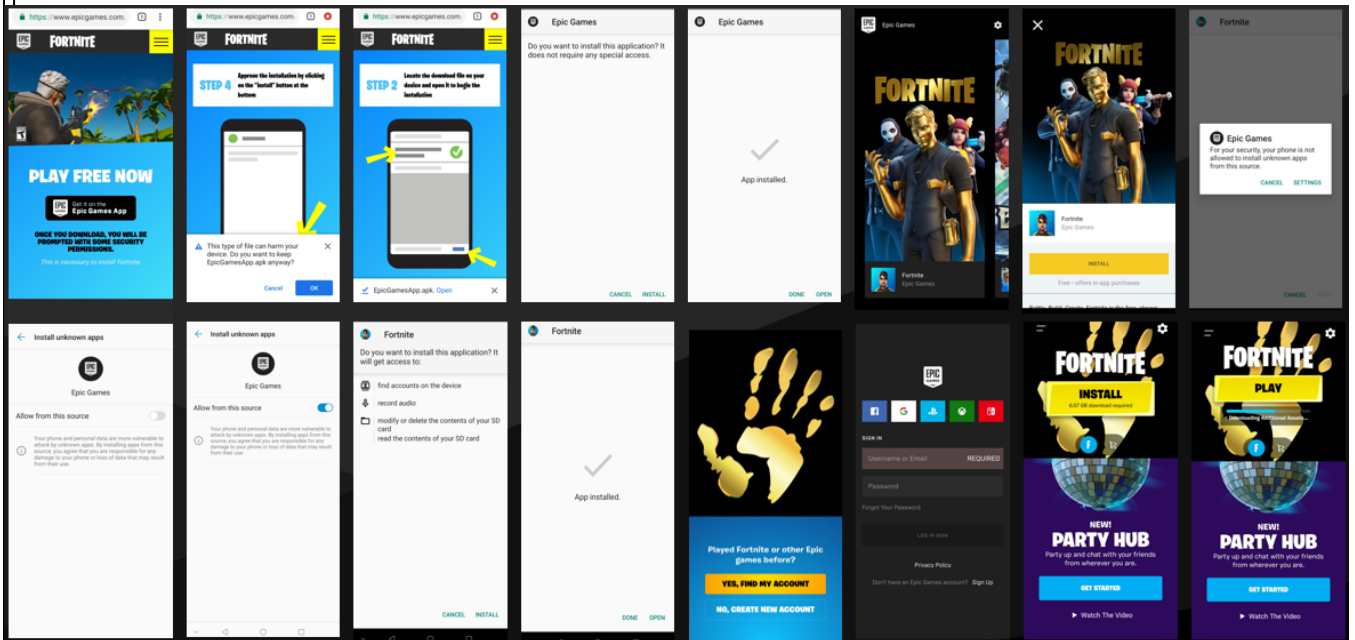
https://www.epicgames.com

FORTNITE

PLAY FREE NOW

Get it on the Epic Games App

ONCE YOU DOWNLOAD, YOU WILL BE PROMPTED WITH SOME SECURITY PERMISSIONS.

This is necessary to install Fortnite.

https://www.epicgames.com

FORTNITE

STEP 4 Approve the installation by clicking on the "install" button at the bottom

This type of file can harm your device. Do you want to keep EpicGamesApp.apk anyway?

Cancel OK

https://www.epicgames.com

FORTNITE

STEP 2 Locate the download file on your device and open it to begin the installation

EpicGamesApp.apk. Open

Epic Games

Do you want to install this application? It does not require any special access.

CANCEL INSTALL

Epic Games

App installed.

DONE OPEN

Epic Games

FORTNITE

Fortnite
Epic Games

FORTNITE

Fortnite
Epic Games

INSTALL

Free • offers in app purchases

Fortnite

Epic Games

For your security, your phone is not allowed to install unknown apps from this source.

CANCEL SETTINGS

CANCEL

Install unknown apps

Epic Games

Allow from this source

Your phone and personal data are more vulnerable to attack by unknown apps. By installing apps from this source, you agree that you are responsible for any damage to your phone or loss of data that may result from their use.

Install unknown apps

Epic Games

Allow from this source

Your phone and personal data are more vulnerable to attack by unknown apps. By installing apps from this source, you agree that you are responsible for any damage to your phone or loss of data that may result from their use.

Fortnite

Do you want to install this application? It will get access to:

find accounts on the device
record audio
modify or delete the contents of your SD card
read the contents of your SD card

CANCEL INSTALL

Fortnite

App installed.

DONE OPEN

Played Fortnite or other Epic games before?

YES, FIND MY ACCOUNT

NO, CREATE NEW ACCOUNT

EPIC GAMES

SIGN IN

Username or Email REQUIRED

Password

Forgot Your Password

LOG IN NOW

Privacy Policy

Don't have an Epic Games account? Sign Up

FORTNITE

INSTALL

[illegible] download required

NEW!
PARTY HUB

Party up and chat with your friends from wherever you are.

GET STARTED

Watch The Video

FORTNITE

PLAY

Downloading Additional Assets...

NEW!
PARTY HUB

Party up and chat with your friends from wherever you are.

GET STARTED

Watch The Video